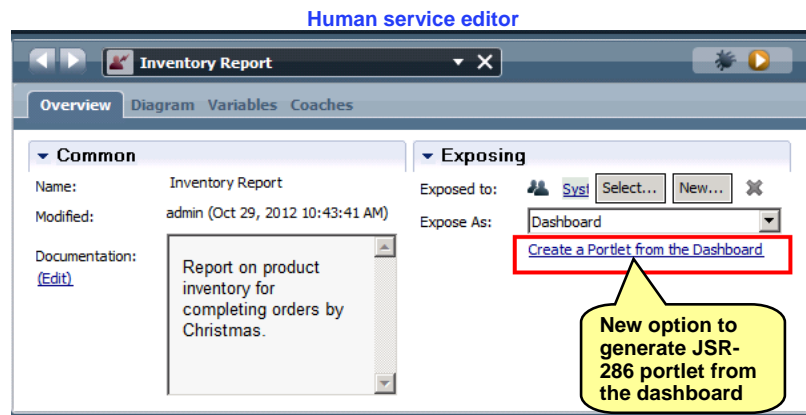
Human service editor

Inventory Report

Overview Diagram Variables Coaches

Common

Name: Inventory Report

Modified: admin (Oct 29, 2012 10:43:41 AM)

Documentation: (Edit)

Report on product inventory for completing orders by Christmas.

Exposing

Exposed to: Sys Select... New...

Expose As: Dashboard

Create a Portlet from the Dashboard

New option to generate JSR-286 portlet from the dashboard